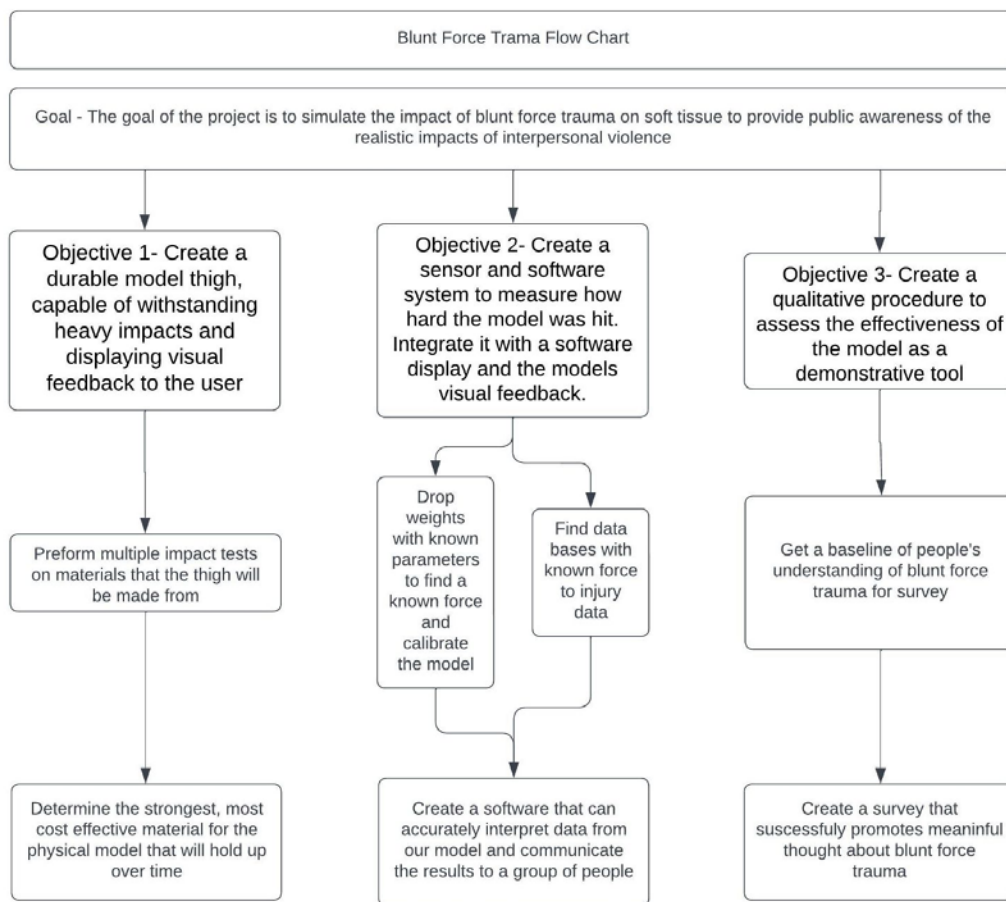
Blunt Force Trama Flow Chart

Goal - The goal of the project is to simulate the impact of blunt force trauma on soft tissue to provide public awareness of the realistic impacts of interpersonal violence

Objective 1- Create a durable model thigh, capable of withstanding heavy impacts and displaying visual feedback to the user

Preform multiple impact tests on materials that the thigh will be made from

Determine the strongest, most cost effective material for the physical model that will hold up over time

Objective 2- Create a sensor and software system to measure how hard the model was hit. Integrate it with a software display and the models visual feedback.

Drop weights with known parameters to find a known force and calibrate the model

Find data bases with known force to injury data

Create a software that can accurately interpret data from our model and communicate the results to a group of people

Objective 3- Create a qualitative procedure to assess the effectiveness of the model as a demonstrative tool

Get a baseline of people's understanding of blunt force trauma for survey

Create a survey that sucessfully promotes meaninful thought about blunt force trauma